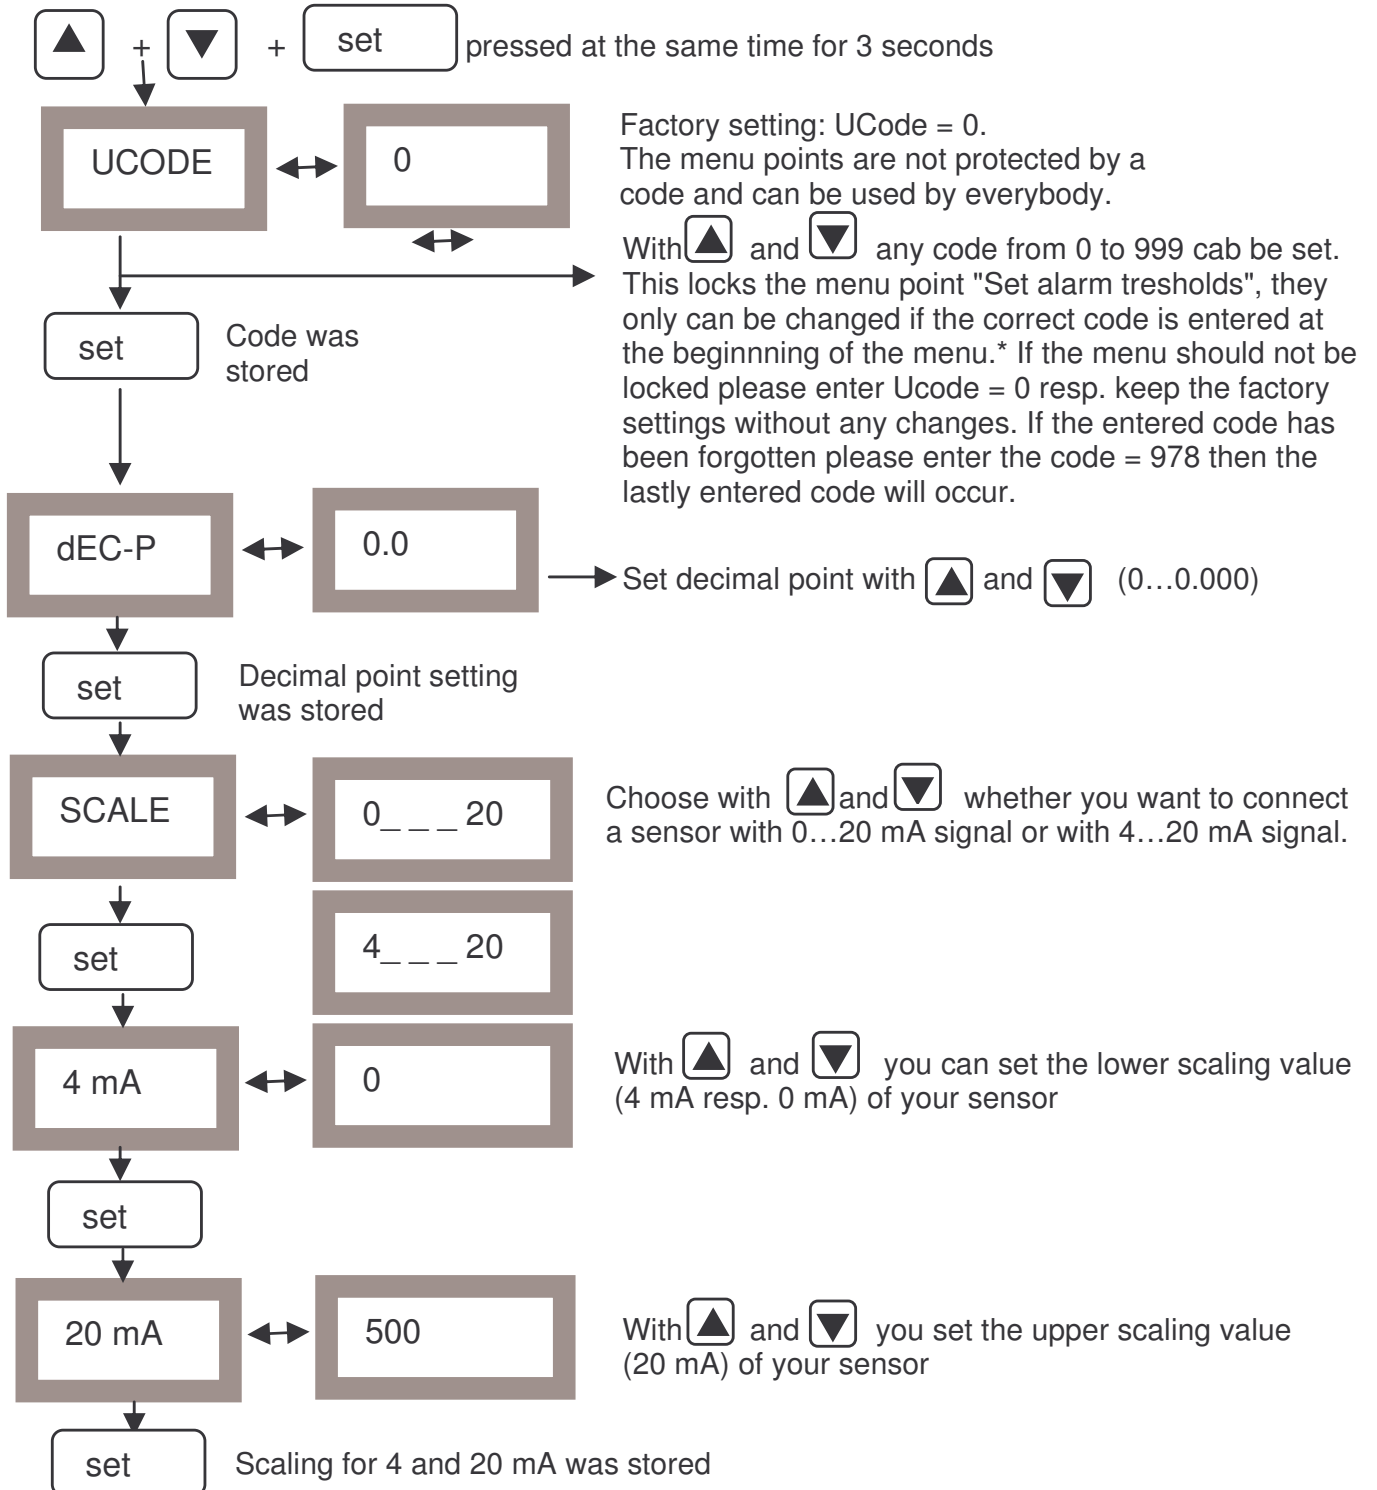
▲ + ▼ + set pressed at the same time for 3 seconds

UCODE ↔ 0

Factory setting: UCode = 0.
The menu points are not protected by a code and can be used by everybody.

With ▲ and ▼ any code from 0 to 999 cab be set. This locks the menu point "Set alarm tresholds", they only can be changed if the correct code is entered at the beginnning of the menu.* If the menu should not be locked please enter Ucode = 0 resp. keep the factory settings without any changes. If the entered code has been forgotten please enter the code = 978 then the lastly entered code will occur.

set Code was stored

dEC-P ↔ 0.0

Set decimal point with ▲ and ▼ (0…0.000)

set Decimal point setting was stored

SCALE ↔ 0_ _ _ 20

4_ _ _ 20

Choose with ▲ and ▼ whether you want to connect a sensor with 0…20 mA signal or with 4…20 mA signal.

set

4 mA ↔ 0

With ▲ and ▼ you can set the lower scaling value (4 mA resp. 0 mA) of your sensor

set

20 mA ↔ 500

With ▲ and ▼ you set the upper scaling value (20 mA) of your sensor

set Scaling for 4 and 20 mA was stored